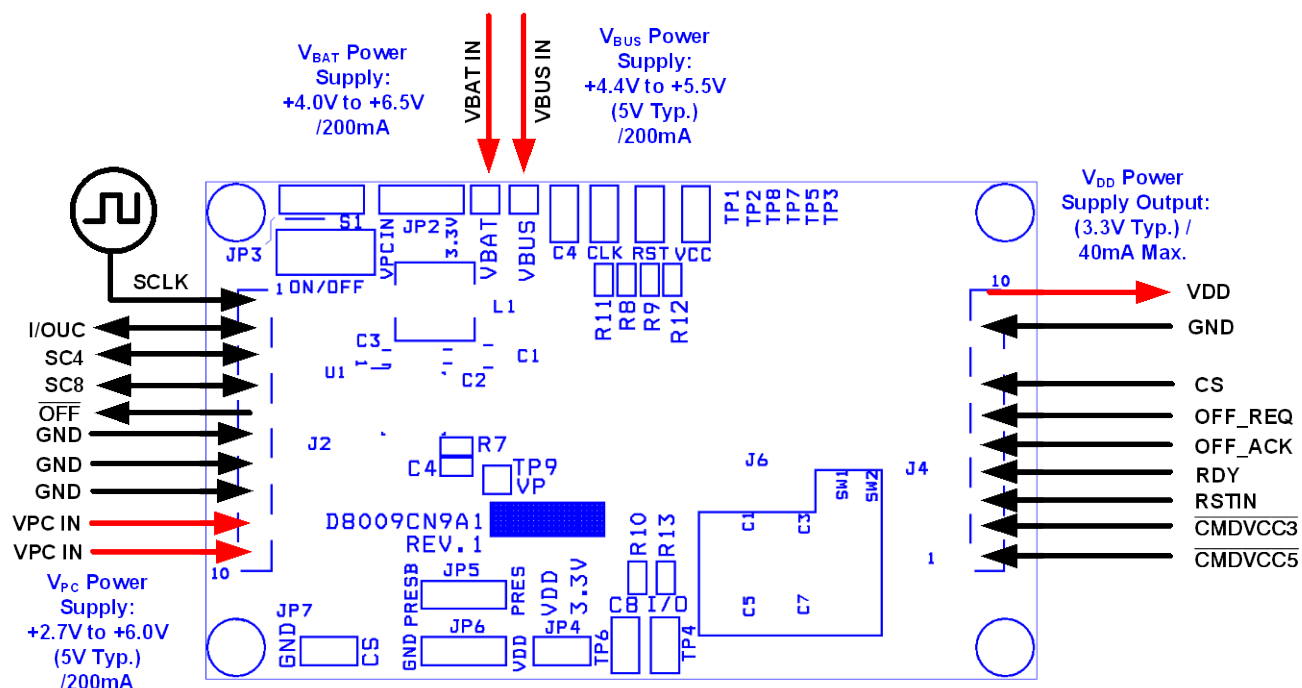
$V_{BAT}$ Power Supply: +4.0V to +6.5V /200mA

VBAT IN

VBUS IN

$V_{BUS}$ Power Supply: +4.4V to +5.5V (5V Typ.) /200mA

$V_{DD}$ Power Supply Output: (3.3V Typ.) / 40mA Max.

SCLK

I/OUC

SC4

SC8

$\overline{OFF}$

GND

GND

GND

VPC IN

VPC IN

$V_{PC}$ Power Supply: +2.7V to +6.0V (5V Typ.) /200mA

JP3 S1 1 ON/OFF VPCIN JP2 3.3V VBAT VBUS C4 CLK RST VCC TP1 TP2 TP8 TP7 TP5 TP3

L1 R11 R8 R9 R12 C3 1 U1 C2 C1

J2 R7 C4 TP9 VP

D8009CN9A1 REV.1

J6 SW1 SW2 J4 C1 C3 C5 C7 R10 R13

10

JP5 PRESB PRES VDD 3.3V C8 I/O JP7 GND CS GND JP6 VDD JP4 TP6 TP4

10

1

VDD

GND

CS

OFF_REQ

OFF_ACK

RDY

RSTIN

$\overline{CMDVCC3}$

$\overline{CMDVCC5}$